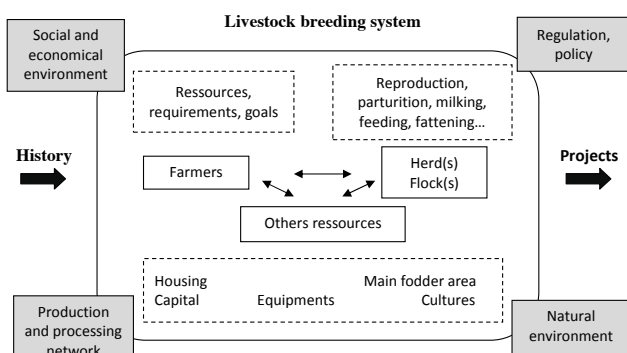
Social and economical environment

Livestock breeding system

Regulation, policy

Ressources, requirements, goals

Reproduction, parturition, milking, feeding, fattening…

History

Farmers

Herd(s) Flock(s)

Projects

Others ressources

Housing

Main fodder area

Capital

Equipments

Cultures

Production and processing network

Natural environment